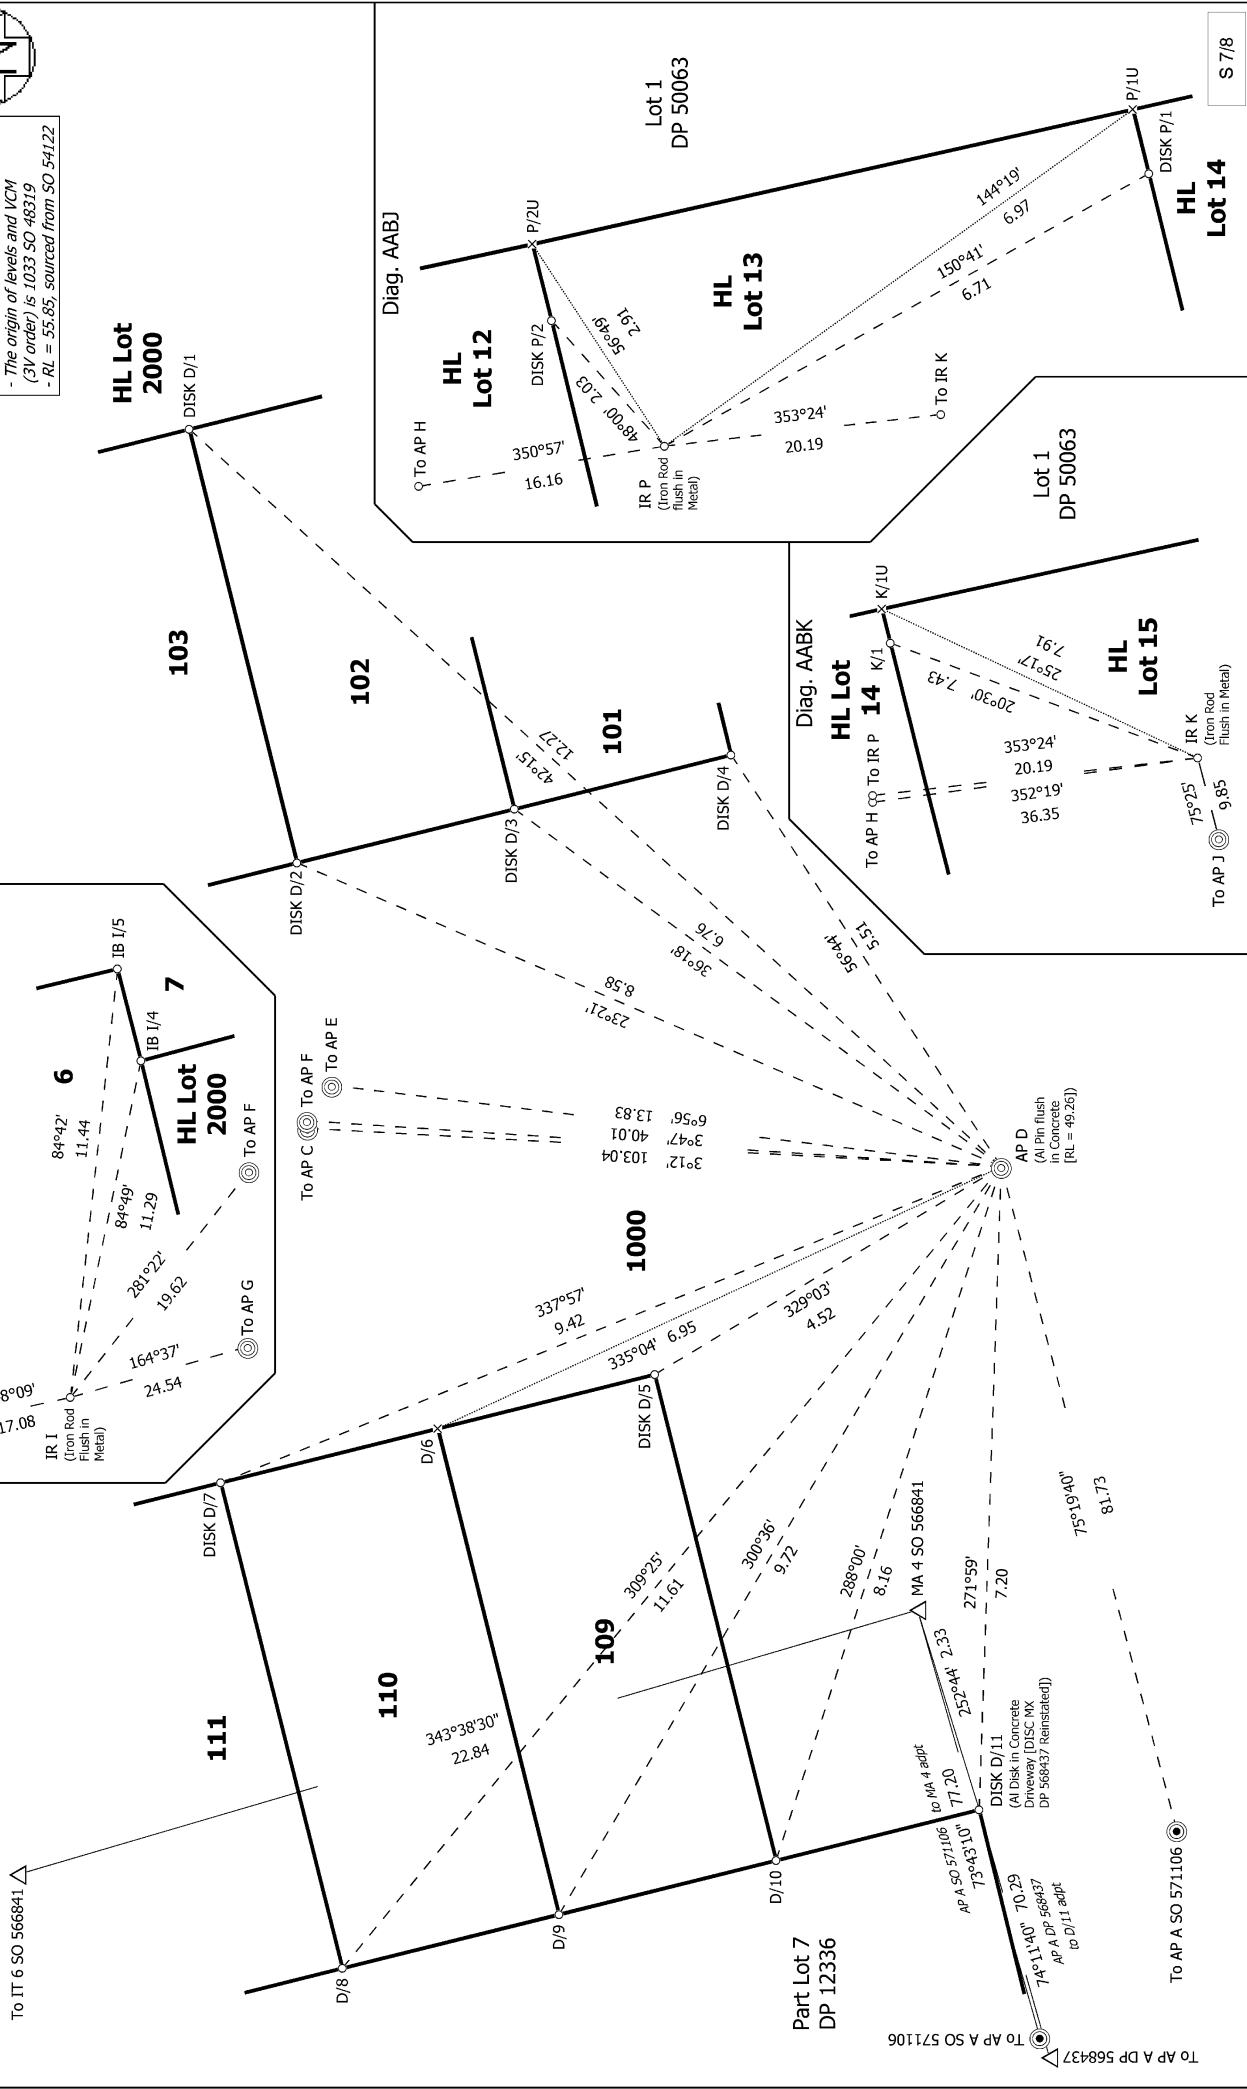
- The origin of levels and VCM (3V order) is 1033 SO 48319
- RL = 55.85, sourced from SO 54122

S 7/8

Diag. AABJ

Lot 1
DP 50063

P/2U
P/1U
DISK P/1
DISK P/2

HL
Lot 12

HL
Lot 13

HL
Lot 14

144°19'
6.97

150°41'
6.71

56°49'
2.91

48°00'
2.03

To AP H

350°57'
16.16

IR P
(Iron Rod flush in Metal)

353°24'
20.19

To IR K

Lot 1
DP 50063

Diag. AABK

K/1U
K/1

HL Lot
14

HL
Lot 15

25°17'
7.91

20°30'
7.43

IR K
(Iron Rod Flush in Metal)

To AP H
To IR P

353°24'
20.19

352°19'
36.35

75°25'
9.85

To AP J

HL Lot
2000

DISK D/1

103

102

101

DISK D/2

DISK D/3

DISK D/4

42°15'
12.27

36°18'
6.76

56°44'
5.51

23°21'
8.58

IB I/5
IB I/4

7

6

HL Lot
2000

To AP F

84°42'
11.44

84°49'
11.29

281°22'
19.62

164°37'
24.54

To AP G

8°09'
17.08

IR I
(Iron Rod Flush in Metal)

To AP F
To AP E
To AP C

6°56'
13.83

3°47'
40.01

3°12'
103.04

AP D
(Al Pin flush in Concrete
[RL = 49.26])

1000

337°57'
9.42

335°04' 6.95

329°03'
4.52

DISK D/7

D/6

DISK D/5

111

110

109

309°25'
11.61

300°36'
9.72

288°00'
8.16

343°38'30"
22.84

MA 4 SO 566841

271°59'
7.20

75°19'40"
81.73

252°44' 2.33

to MA 4 adpt
77.20

DISK D/11
(Al Disk in Concrete Driveway [DISC MX DP 568437 Reinstated])

AP A SO 571106
73°43'10"

70.29
74°11'40"
AP A DP 568437
to D/11 adpt

To IT 6 SO 566841

D/8

D/9

D/10

Part Lot 7
DP 12336

To AP A SO 571106

To AP A SO 571106

To AP A DP 568437